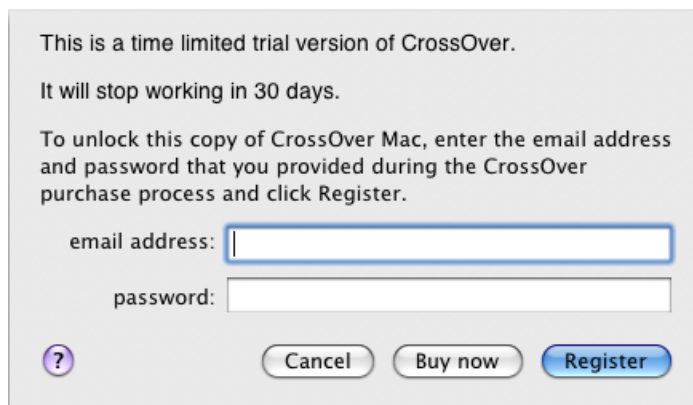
This is a time limited trial version of CrossOver.

It will stop working in 30 days.

To unlock this copy of CrossOver Mac, enter the email address and password that you provided during the CrossOver purchase process and click Register.

email address:

password:

?

Cancel

Buy now

Register